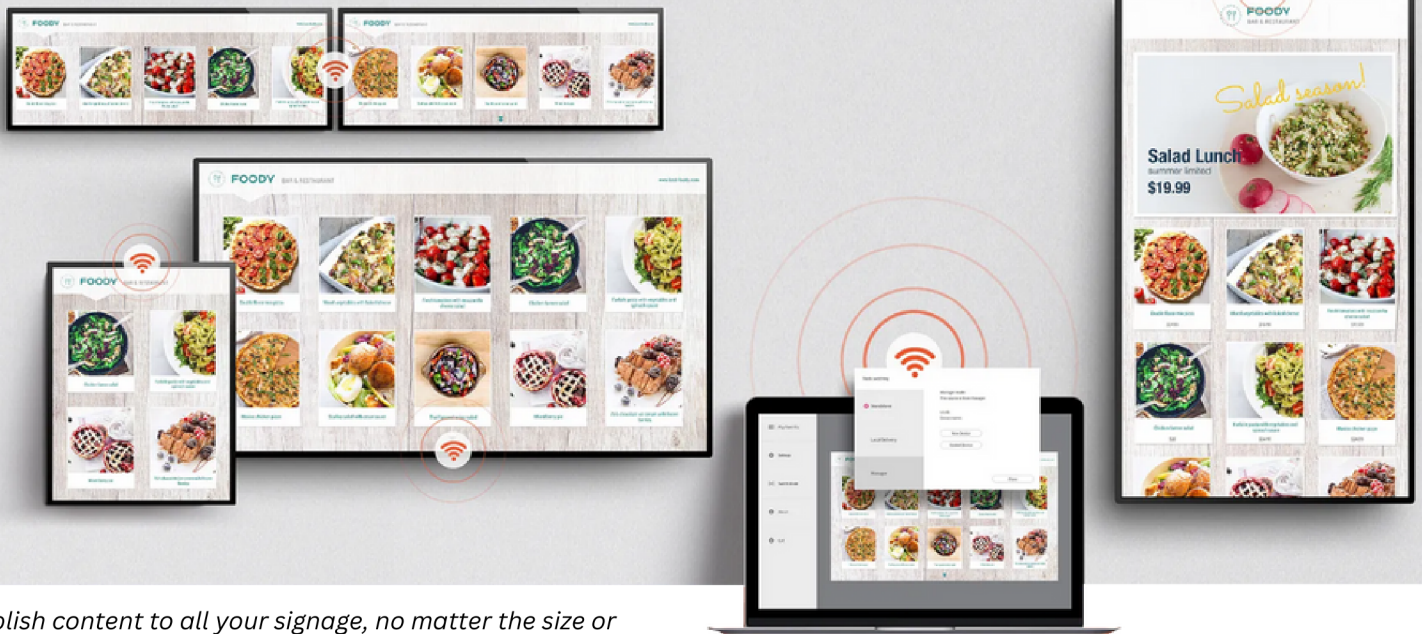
FOODY BAR & RESTAURANT

FOODY BAR & RESTAURANT

FOODY BAR & RESTAURANT

FOODY BAR & RESTAURANT

FOODY BAR & RESTAURANT

Salad season!

Salad Lunch
summer limited
$19.99

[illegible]

blish content to all your signage, no matter the size or